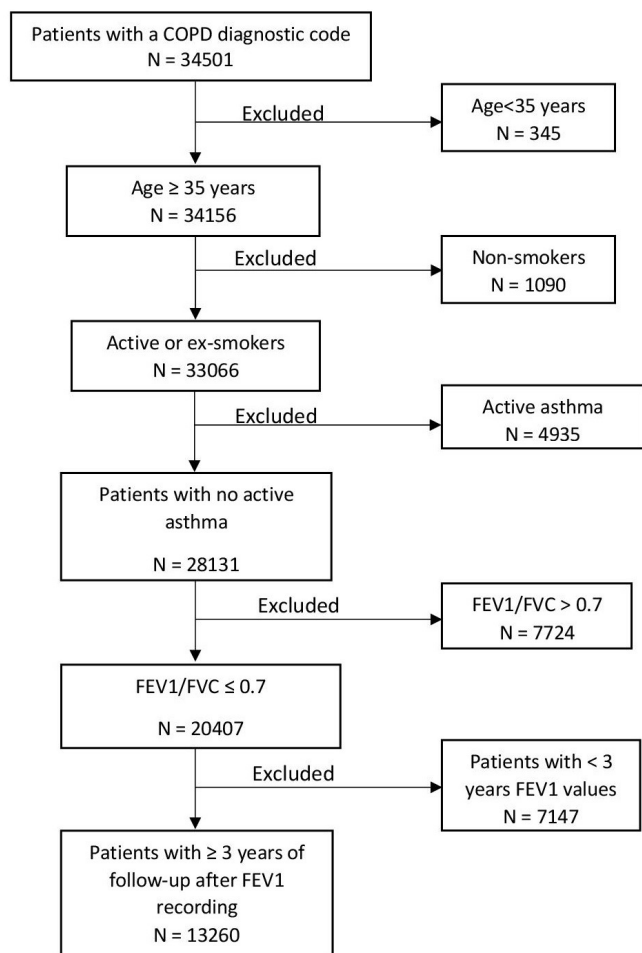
Patients with a COPD diagnostic code
N = 34501

Excluded

Age<35 years
N = 345

Age ≥ 35 years
N = 34156

Excluded

Non-smokers
N = 1090

Active or ex-smokers
N = 33066

Excluded

Active asthma
N = 4935

Patients with no active asthma

N = 28131

Excluded

FEV1/FVC > 0.7
N = 7724

FEV1/FVC ≤ 0.7

N = 20407

Excluded

Patients with < 3 years FEV1 values
N = 7147

Patients with ≥ 3 years of follow-up after FEV1 recording
N = 13260